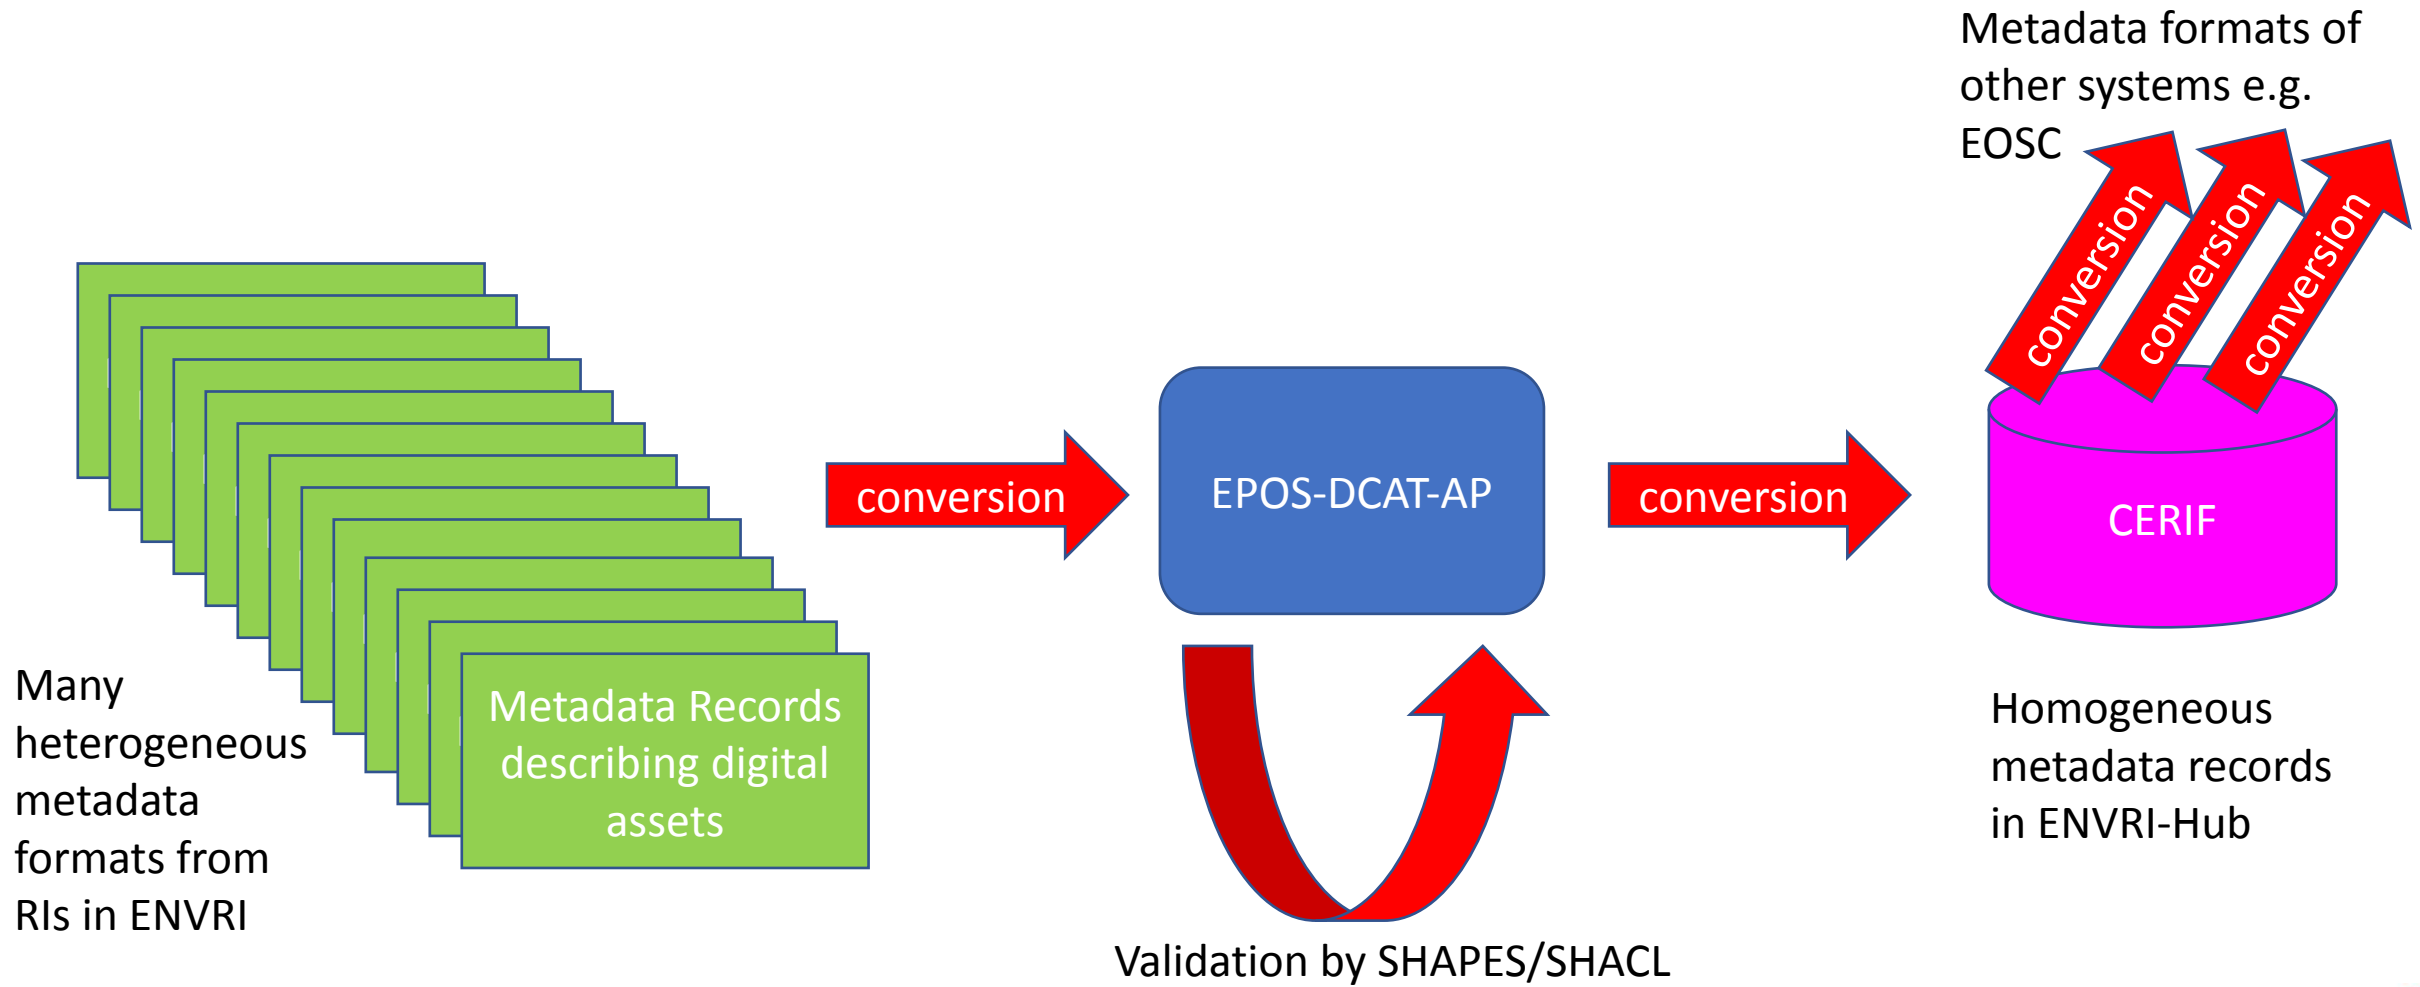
Metadata formats of other systems e.g. EOSC

conversion

conversion

conversion

Metadata Records describing digital assets

conversion

EPOS-DCAT-AP

conversion

CERIF

Many heterogeneous metadata formats from RIs in ENVRI

Validation by SHAPES/SHACL

Homogeneous metadata records in ENVRI-Hub